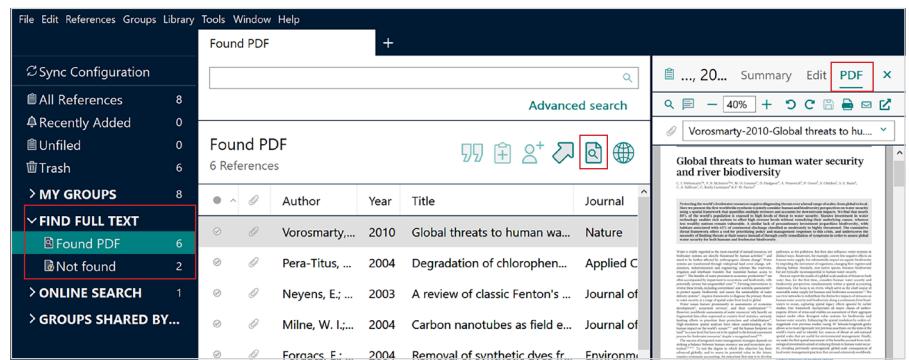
File Edit References Groups Library Tools Window Help

Found PDF +

Sync Configuration
All References 8
Recently Added 0
Unfiled 0
Trash 6
MY GROUPS 8
FIND FULL TEXT
Found PDF 6
Not found 2
ONLINE SEARCH 1
GROUPS SHARED BY...

Advanced search

Found PDF
6 References

| | | Author | Year | Title | Journal |
|---|---|---|---|---|---|
| | | Vorosmarty,... | 2010 | Global threats to human wa... | Nature |
| | | Pera-Titus, ... | 2004 | Degradation of chlorophen... | Applied C |
| | | Neyens, E.; ... | 2003 | A review of classic Fenton's ... | Journal of |
| | | Milne, W. I.;... | 2004 | Carbon nanotubes as field e... | Journal of |
| | | Forgacs, E.;... | 2004 | Removal of synthetic dyes f... | Environme |

..., 20... Summary Edit PDF ×
40%
Vorosmarty-2010-Global threats to hu...

Global threats to human water security and river biodiversity

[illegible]